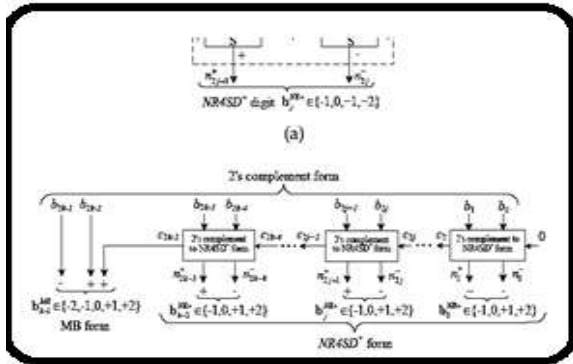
S S
+ -
$n^{+}_{2j+1}$ $n^{-}_{2j}$
NR4SD$^{+}$ digit $b^{NR+}_{j} \in \{-1,0,-1,-2\}$

(a)

2's complement form

$b_{2k-1}$ $b_{2k-2}$ $b_{2k-3}$ $b_{2k-4}$ $b_{2j+1}$ $b_{2j}$ $b_{1}$ $b_{0}$

$c_{2k-2}$ 2's complement to NR4SD$^{+}$ form $c_{2k-4}$ $c_{2j+2}$ 2's complement to NR4SD$^{+}$ form $c_{2j}$ $c_{2}$ 2's complement to NR4SD$^{+}$ form 0

$n^{+}_{2k-3}$ $n^{-}_{2k-4}$ $n^{+}_{2j+1}$ $n^{-}_{2j}$ $n^{+}_{1}$ $n^{-}_{0}$

- + + + - + - + -

$b^{MB}_{k-1} \in \{-2,-1,0,+1,+2\}$
MB form

$b^{NR+}_{k-2} \in \{-1,0,+1,+2\}$ $b^{NR+}_{j} \in \{-1,0,+1,+2\}$ $b^{NR+}_{0} \in \{-1,0,+1,+2\}$

NR4SD$^{+}$ form